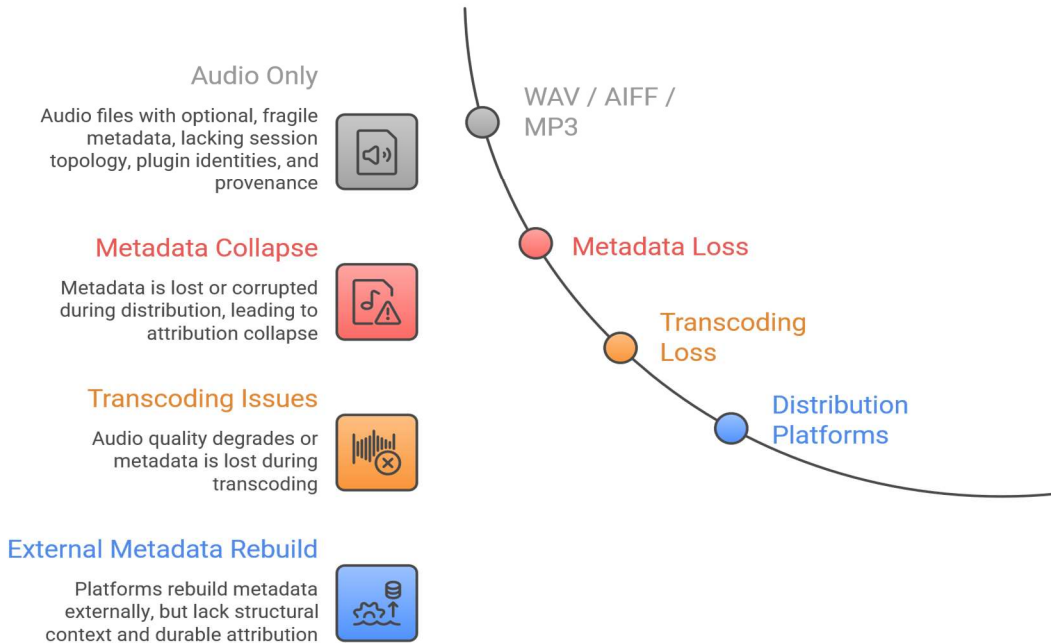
Audio Only

Audio files with optional, fragile metadata, lacking session topology, plugin identities, and provenance

WAV / AIFF / MP3

Metadata Collapse

Metadata is lost or corrupted during distribution, leading to attribution collapse

Metadata Loss

Transcoding Issues

Audio quality degrades or metadata is lost during transcoding

Transcoding Loss

Distribution Platforms

External Metadata Rebuild

Platforms rebuild metadata externally, but lack structural context and durable attribution